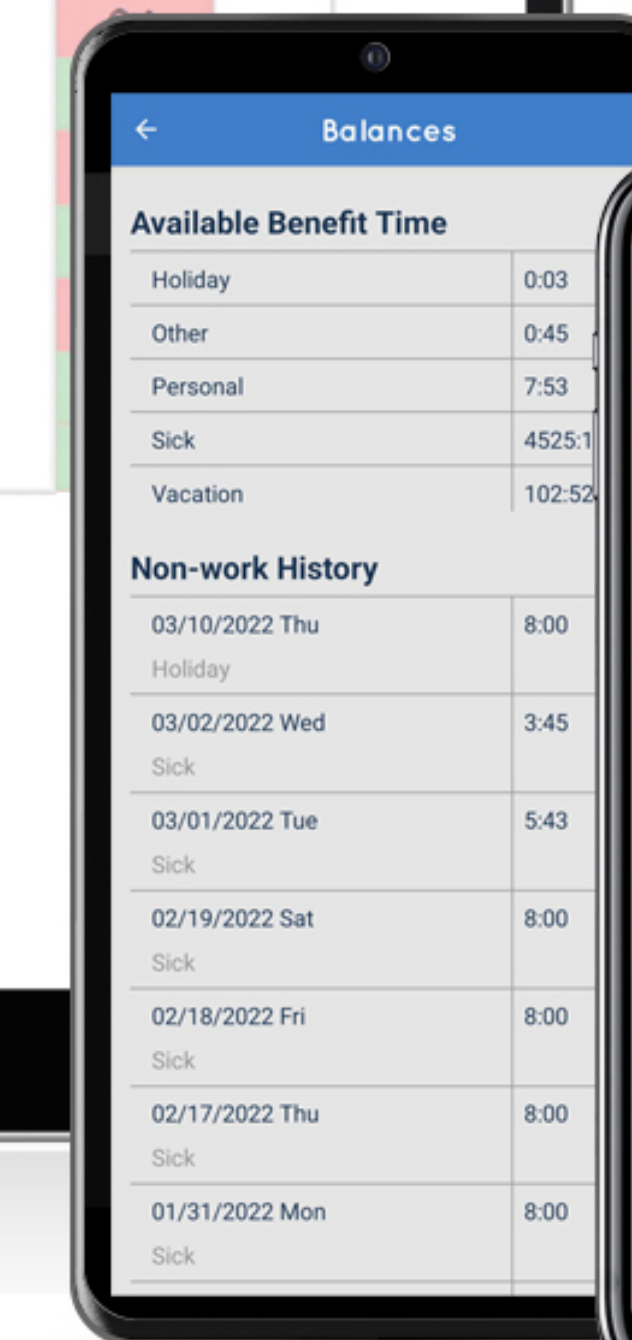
← Balances

Available Benefit Time

| | |
|---|---|
| Holiday | 0:03 |
| Other | 0:45 |
| Personal | 7:53 |
| Sick | 4525:1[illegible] |
| Vacation | 102:52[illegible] |

Non-work History

| | |
|---|---|
| 03/10/2022 Thu Holiday | 8:00 |
| 03/02/2022 Wed Sick | 3:45 |
| 03/01/2022 Tue Sick | 5:43 |
| 02/19/2022 Sat Sick | 8:00 |
| 02/18/2022 Fri Sick | 8:00 |
| 02/17/2022 Thu Sick | 8:00 |
| 01/31/2022 Mon Sick | 8:00 |